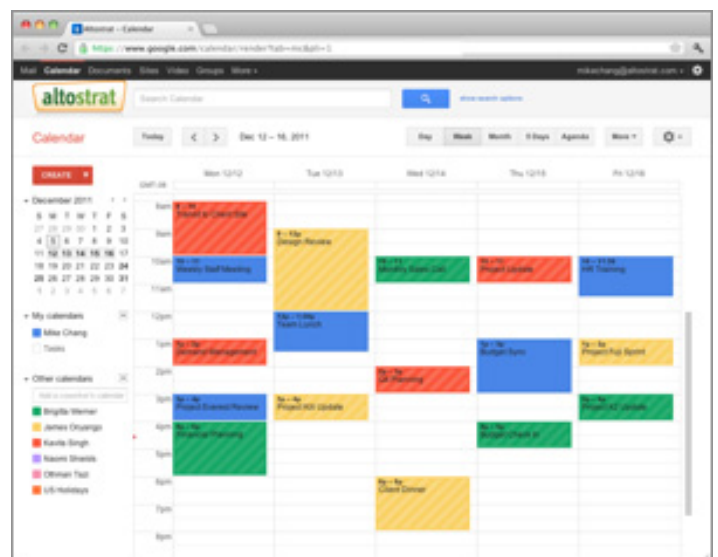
Altostrat – Calendar

https://www.google.com/calendar/render?tab=mc&pli=1

Mail Calendar Documents Sites Video Groups More

mikechang@altostrat.com

altostrat

Search Calendar

Show search options

Calendar

Today

Dec 12 – 16, 2011

Day Week Month 5 Days Agenda More

CREATE

December 2011

| S | M | T | W | T | F | S |
|---|---|---|---|---|---|---|
| 27 | 28 | 29 | 30 | 1 | 2 | 3 |
| 4 | 5 | 6 | 7 | 8 | 9 | 10 |
| 11 | 12 | 13 | 14 | 15 | 16 | 17 |
| 18 | 19 | 20 | 21 | 22 | 23 | 24 |
| 25 | 26 | 27 | 28 | 29 | 30 | 31 |
| 1 | 2 | 3 | 4 | 5 | 6 | 7 |

My calendars

Mike Chang

Tasks

Other calendars

Add a coworker's calendar

Brigitte Werner

James Orsengo

Kavita Singh

Naomi Shields

Othman Tazi

US Holidays

GMT-08

Mon 12/12 Tue 12/13 Wed 12/14 Thu 12/15 Fri 12/16

8am 9am 10am 11am 12pm 1pm 2pm 3pm 4pm 5pm 6pm 7pm 8pm

8 – 9a Travel to Client Site

9 – 11a Design Review

10a – 11a Weekly Staff Meeting

10a – 11a Monthly Team Call

10a – 11a Project Update

10a – 11:30a HR Training

12p – 1:30p Team Lunch

1p – 2p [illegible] Management

1p – 3p Budget Sync

1p – 2p Project Fuji Sprint

2p – 3p QA Planning

3p – 4p Project Everest Review

3p – 4p Project KIII Update

3p – 4p Project X2 Update

4p – 6p Financial Planning

4p – 5p Budget Check In

6p – 8p Client Dinner